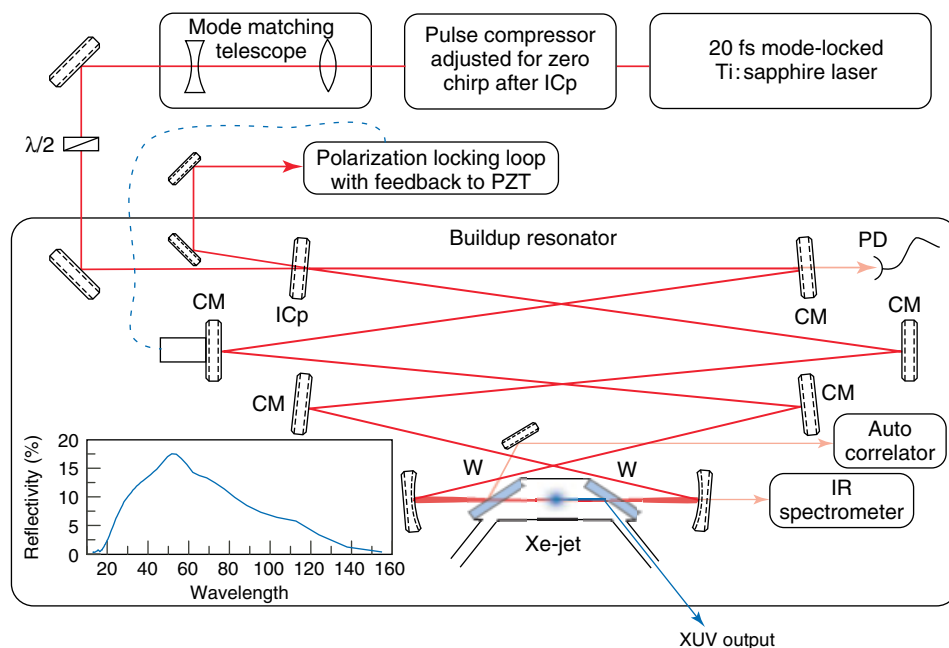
Mode matching telescope

Pulse compressor adjusted for zero chirp after ICp

20 fs mode-locked Ti: sapphire laser

λ/2

Polarization locking loop with feedback to PZT

Buildup resonator

PD

CM

ICp

CM

CM

CM

CM

Auto correlator

W

W

IR spectrometer

Xe-jet

XUV output

Reflectivity (%)

20
15
10
5
0

20 40 60 80 100 120 140 160

Wavelength